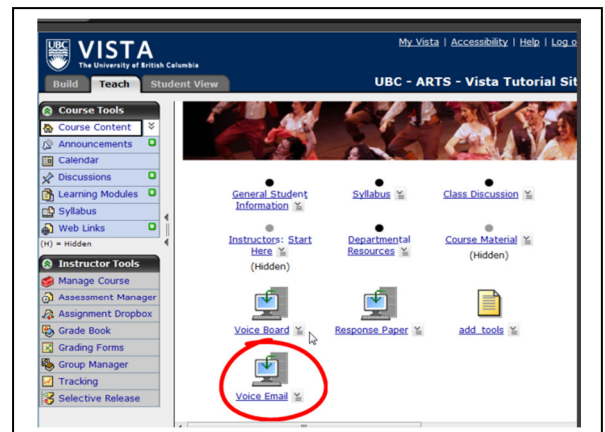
UBC VISTA
The University of British Columbia

My Vista | Accessibility | Help | Log o

Build Teach Student View

UBC - ARTS - Vista Tutorial Sit

Course Tools
Course Content
Announcements
Calendar
Discussions
Learning Modules
Syllabus
Web Links
(H) = Hidden

Instructor Tools
Manage Course
Assessment Manager
Assignment Dropbox
Grade Book
Grading Forms
Group Manager
Tracking
Selective Release

General Student Information

Syllabus

Class Discussion

Instructors: Start Here
(Hidden)

Departmental Resources

Course Material
(Hidden)

Voice Board

Response Paper

add_tools

Voice Email